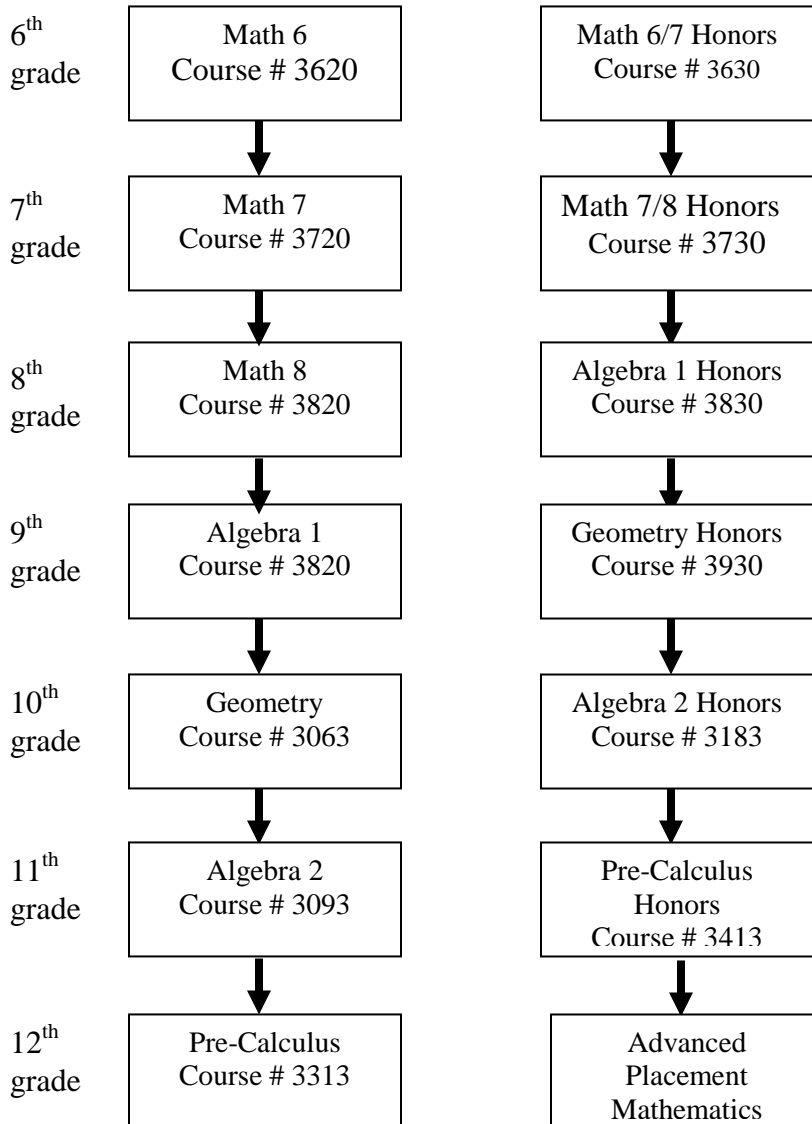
$6^{th}$ grade

Math 6
Course # 3620

Math 6/7 Honors
Course # 3630

$7^{th}$ grade

Math 7
Course # 3720

Math 7/8 Honors
Course # 3730

$8^{th}$ grade

Math 8
Course # 3820

Algebra 1 Honors
Course # 3830

$9^{th}$ grade

Algebra 1
Course # 3820

Geometry Honors
Course # 3930

$10^{th}$ grade

Geometry
Course # 3063

Algebra 2 Honors
Course # 3183

$11^{th}$ grade

Algebra 2
Course # 3093

Pre-Calculus
Honors
Course # 3413

$12^{th}$ grade

Pre-Calculus
Course # 3313

Advanced
Placement
Mathematics